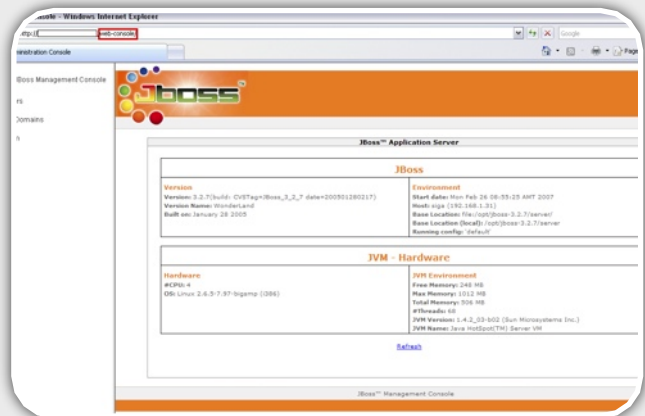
onsole - Windows Internet Explorer

http://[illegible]/web-console/

Google

inistration Console

Page

JBoss Management Console

rs

Domains

s

JBoss™

JBoss™ Application Server

JBoss

Version
Version: 3.2.7(build: CVSTag=JBoss_3_2_7 date=200501280217)
Version Name: WonderLand
Built on: January 28 2005

Environment
Start date: Mon Feb 26 08:55:25 AMT 2007
Host: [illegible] (192.168.1.31)
Base Location: file:/opt/jboss-3.2.7/server/
Base Location (local): /opt/jboss-3.2.7/server
Running config: 'default'

JVM - Hardware

Hardware
#CPU: 4
OS: Linux 2.6.5-7.97-bigsmp (i386)

JVM Environment
Free Memory: 248 MB
Max Memory: 1012 MB
Total Memory: 506 MB
#Threads: 68
JVM Version: 1.4.2_03-b02 (Sun Microsystems Inc.)
JVM Name: Java HotSpot(TM) Server VM

Refresh

JBoss™ Management Console